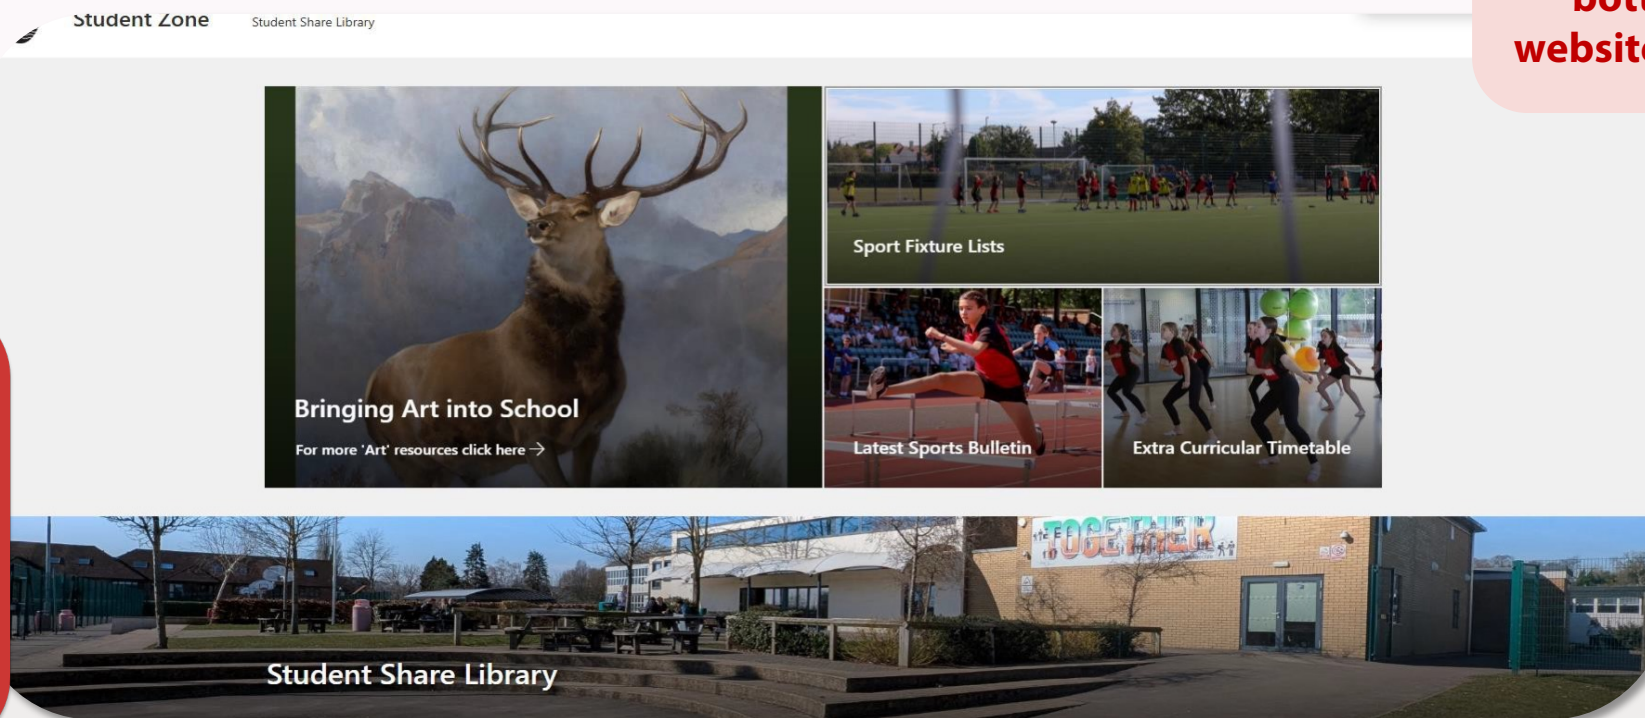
Student Zone
Student Share Library

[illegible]
websit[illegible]

Bringing Art into School
For more 'Art' resources click here →

Sport Fixture Lists

Latest Sports Bulletin

Extra Curricular Timetable

TOGETHER

Student Share Library